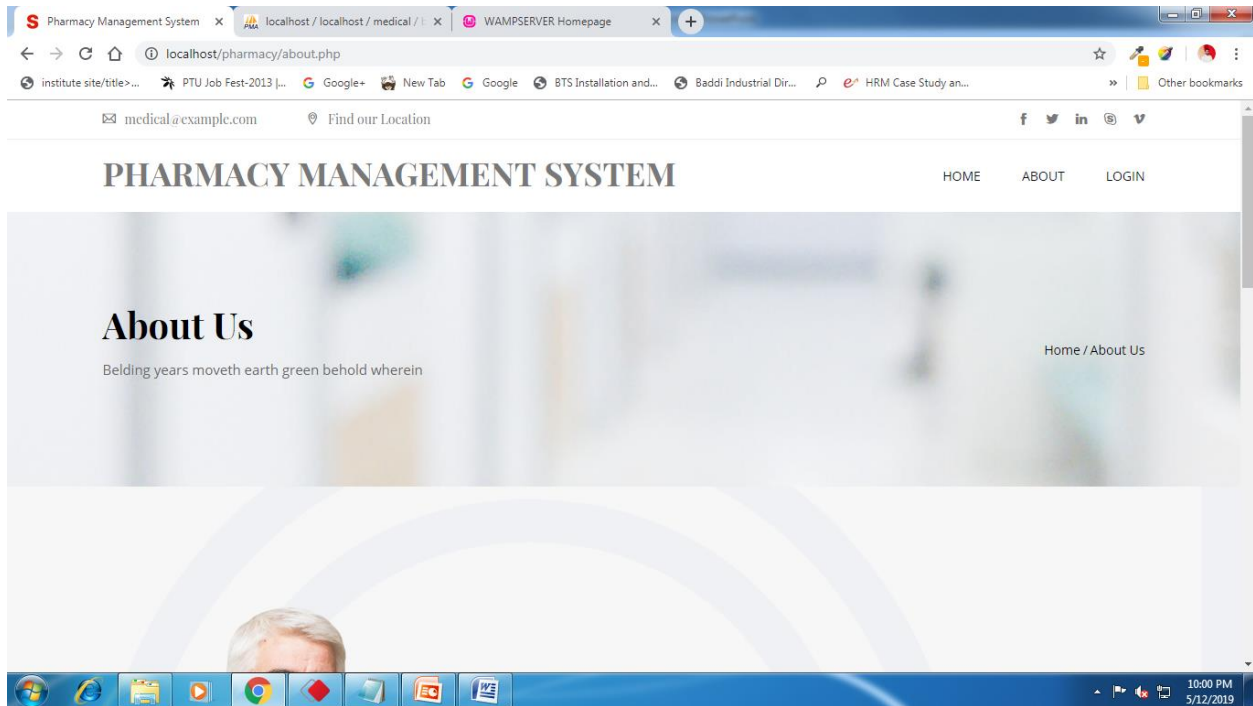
Pharmacy Management System ×
localhost / localhost / medical / ×
WAMPSERVER Homepage ×

localhost/pharmacy/about.php

institute site/title>... PTU Job Fest-2013 |... Google+ New Tab Google BTS Installation and... Baddi Industrial Dir... HRM Case Study an... » Other bookmarks

medical@example.com Find our Location

f in v

PHARMACY MANAGEMENT SYSTEM

HOME ABOUT LOGIN

About Us

Belding years moveth earth green behold wherein

Home / About Us

10:00 PM
5/12/2019